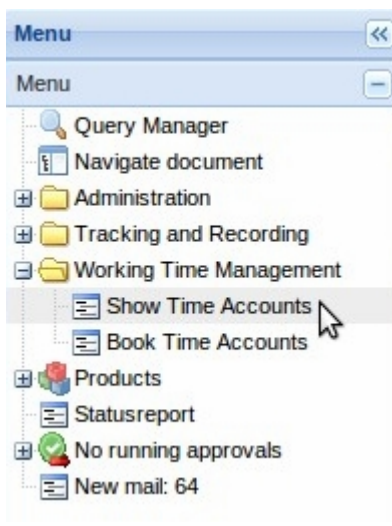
Menu «

Menu –

Query Manager
Navigate document
Administration
Tracking and Recording
Working Time Management
Show Time Accounts
Book Time Accounts
Products
Statusreport
No running approvals
New mail: 64